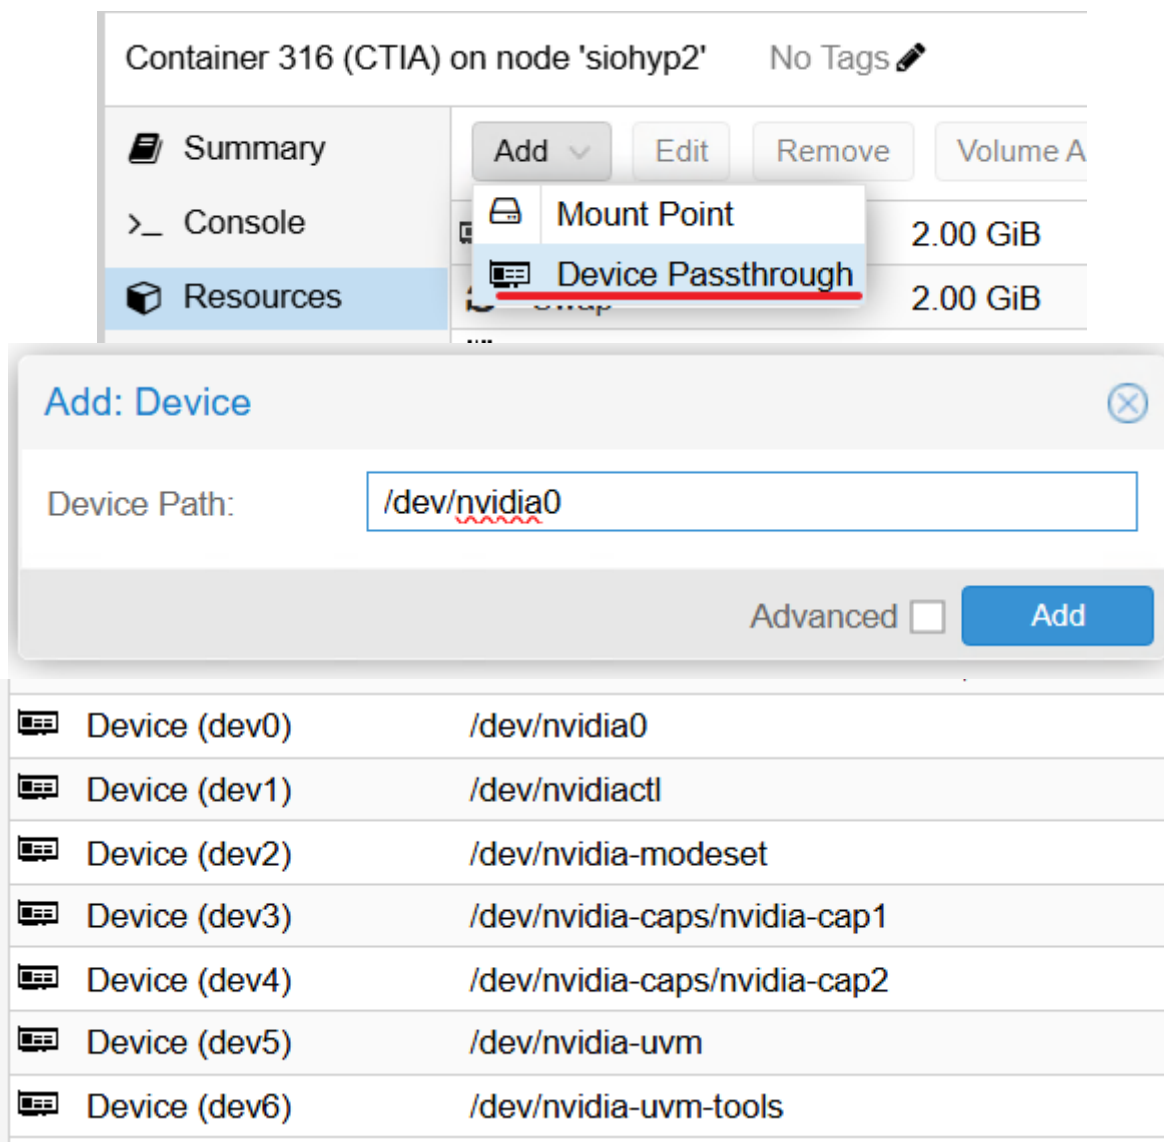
Container 316 (CTIA) on node 'siohyp2'   No Tags

Summary
Console
Resources

Add   Edit   Remove   Volume A

Mount Point
Device Passthrough

2.00 GiB
2.00 GiB

Add: Device

Device Path: /dev/nvidia0

Advanced   Add

| | |
|---|---|
| Device (dev0) | /dev/nvidia0 |
| Device (dev1) | /dev/nvidiactl |
| Device (dev2) | /dev/nvidia-modeset |
| Device (dev3) | /dev/nvidia-caps/nvidia-cap1 |
| Device (dev4) | /dev/nvidia-caps/nvidia-cap2 |
| Device (dev5) | /dev/nvidia-uvm |
| Device (dev6) | /dev/nvidia-uvm-tools |